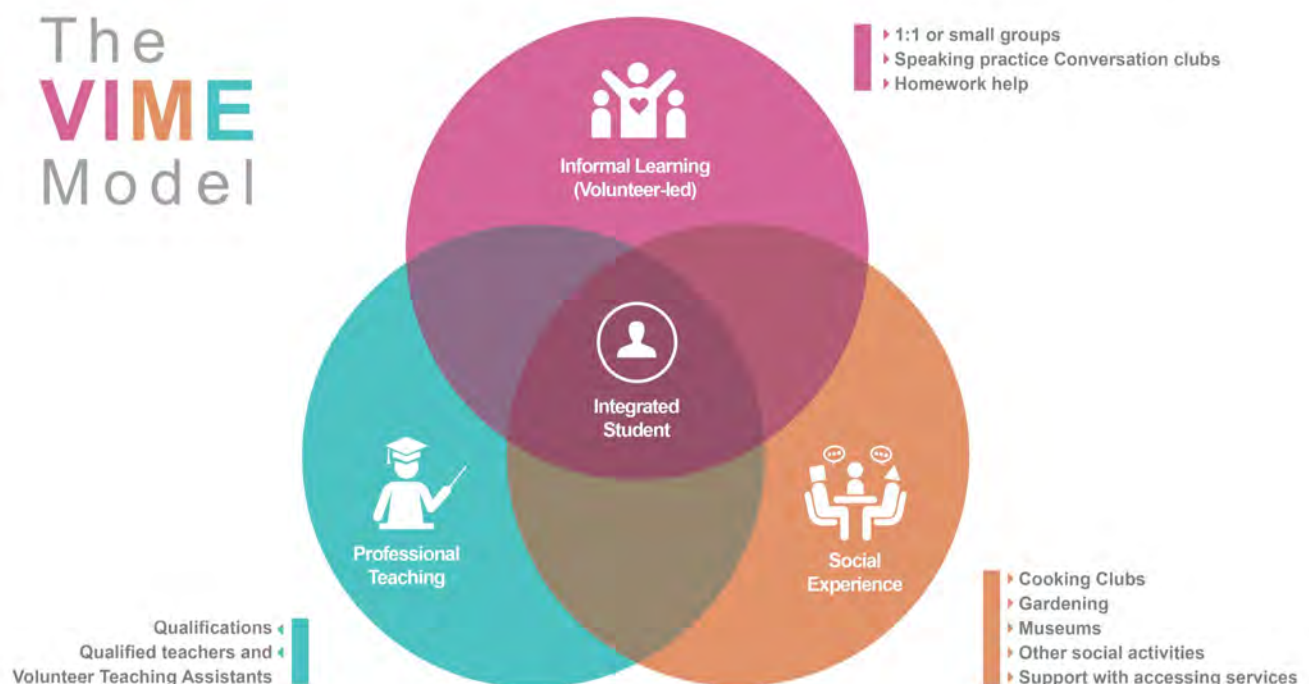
The VIME Model

1:1 or small groups
Speaking practice Conversation clubs
Homework help

Informal Learning (Volunteer-led)

Integrated Student

Professional Teaching

Social Experience

Qualifications
Qualified teachers and Volunteer Teaching Assistants

Cooking Clubs
Gardening
Museums
Other social activities
Support with accessing services